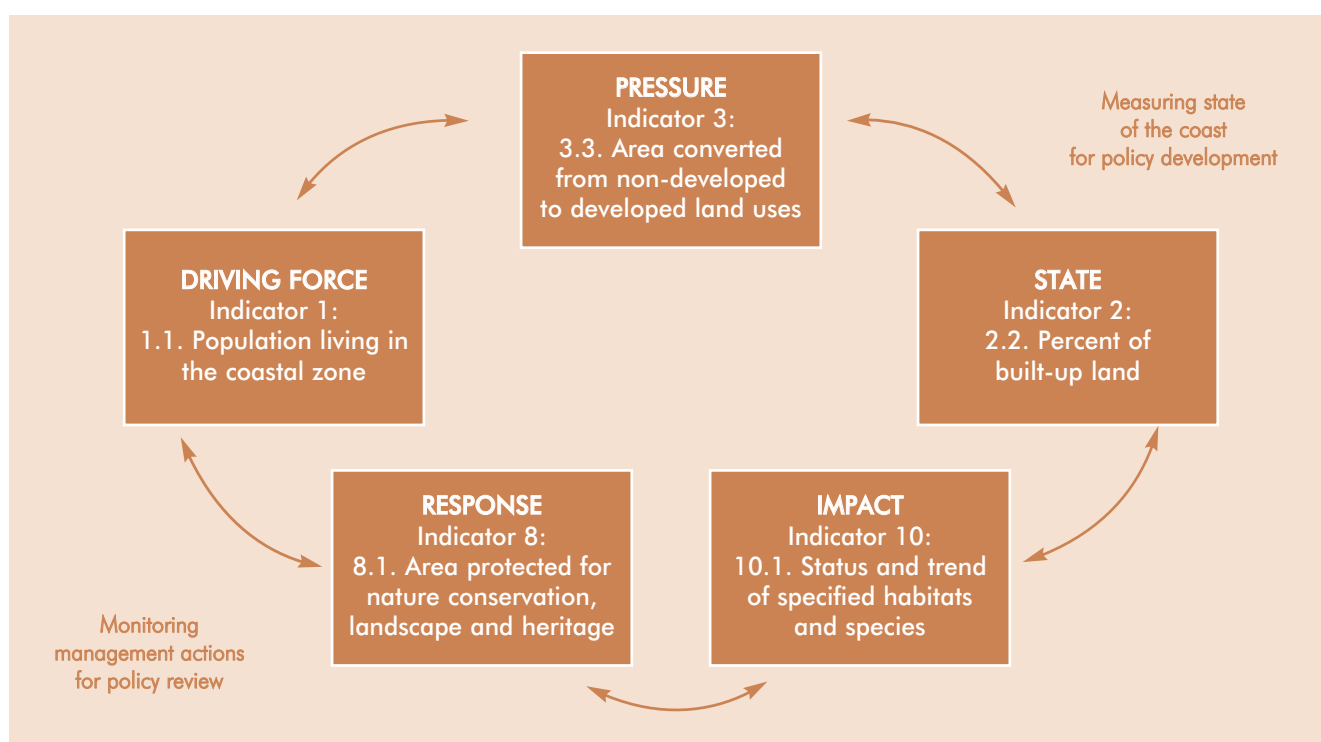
PRESSURE
Indicator 3:
3.3. Area converted from non-developed to developed land uses

Measuring state of the coast for policy development

DRIVING FORCE
Indicator 1:
1.1. Population living in the coastal zone

STATE
Indicator 2:
2.2. Percent of built-up land

RESPONSE
Indicator 8:
8.1. Area protected for nature conservation, landscape and heritage

IMPACT
Indicator 10:
10.1. Status and trend of specified habitats and species

Monitoring management actions for policy review